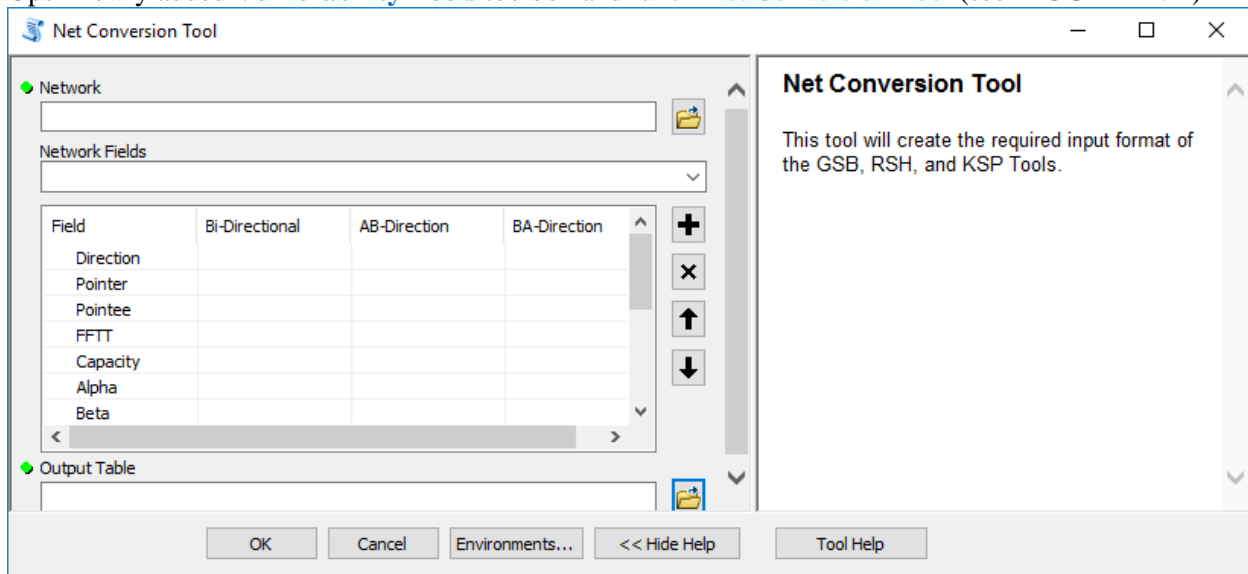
Net Conversion Tool

Network

Network Fields

| Field | Bi-Directional | AB-Direction | BA-Direction |
|---|---|---|---|
| Direction | | | |
| Pointer | | | |
| Pointee | | | |
| FFTT | | | |
| Capacity | | | |
| Alpha | | | |
| Beta | | | |

Output Table

Net Conversion Tool

This tool will create the required input format of the GSB, RSH, and KSP Tools.

OK Cancel Environments... << Hide Help Tool Help